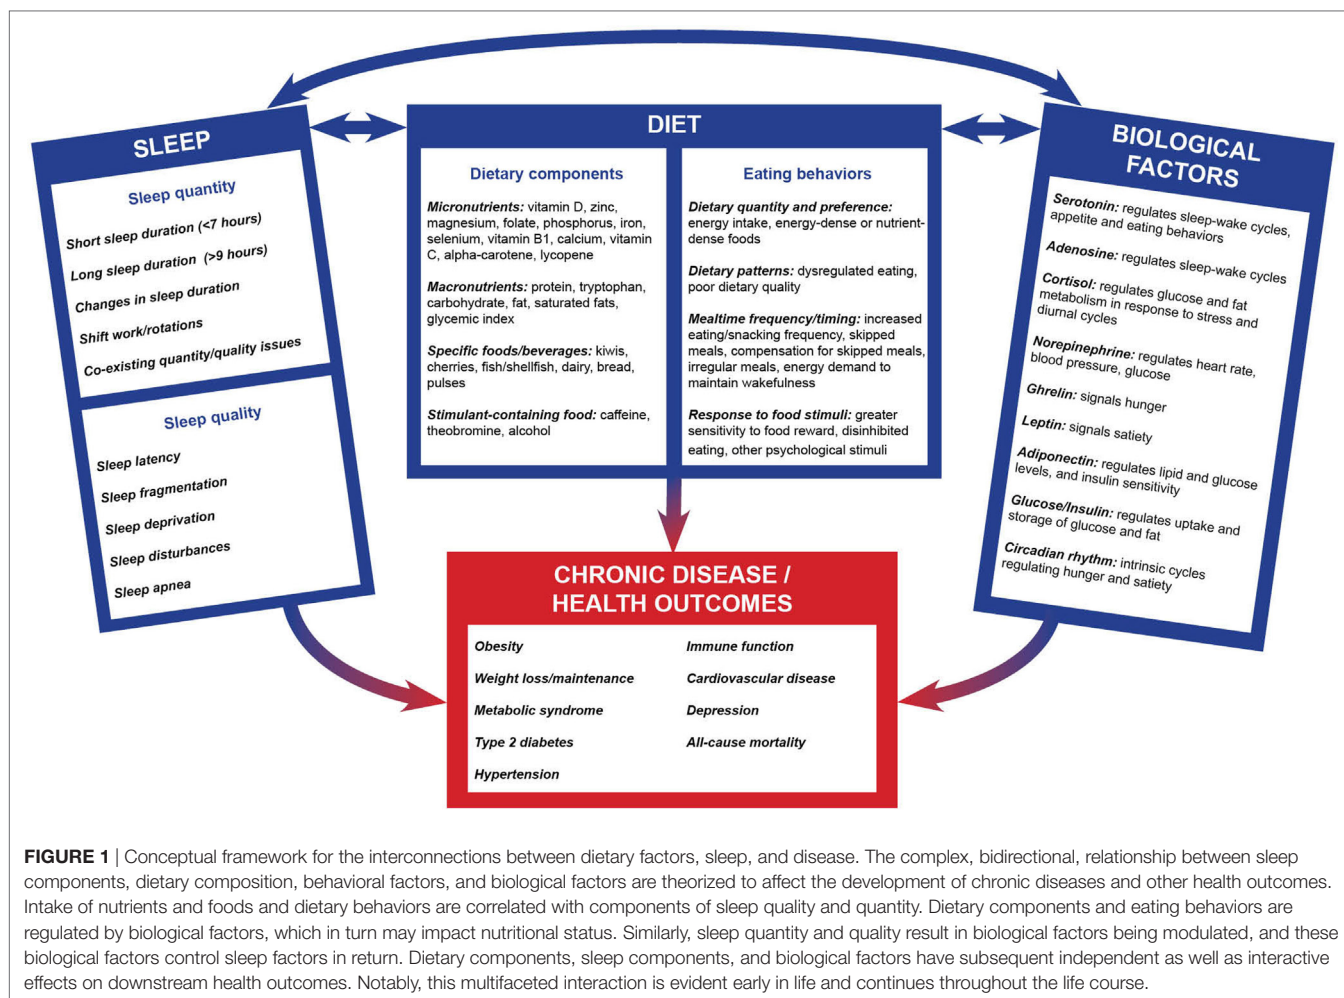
SLEEP

Sleep quantity

Short sleep duration (<7 hours)
Long sleep duration (>9 hours)
Changes in sleep duration
Shift work/rotations
Co-existing quantity/quality issues

Sleep quality

Sleep latency
Sleep fragmentation
Sleep deprivation
Sleep disturbances
Sleep apnea

DIET

Dietary components

*Micronutrients:* vitamin D, zinc, magnesium, folate, phosphorus, iron, selenium, vitamin B1, calcium, vitamin C, alpha-carotene, lycopene

*Macronutrients:* protein, tryptophan, carbohydrate, fat, saturated fats, glycemic index

*Specific foods/beverages:* kiwis, cherries, fish/shellfish, dairy, bread, pulses

*Stimulant-containing food:* caffeine, theobromine, alcohol

Eating behaviors

*Dietary quantity and preference:* energy intake, energy-dense or nutrient-dense foods

*Dietary patterns:* dysregulated eating, poor dietary quality

*Mealtime frequency/timing:* increased eating/snacking frequency, skipped meals, compensation for skipped meals, irregular meals, energy demand to maintain wakefulness

*Response to food stimuli:* greater sensitivity to food reward, disinhibited eating, other psychological stimuli

BIOLOGICAL FACTORS

*Serotonin:* regulates sleep-wake cycles, appetite and eating behaviors

*Adenosine:* regulates sleep-wake cycles

*Cortisol:* regulates glucose and fat metabolism in response to stress and diurnal cycles

*Norepinephrine:* regulates heart rate, blood pressure, glucose

*Ghrelin:* signals hunger

*Leptin:* signals satiety

*Adiponectin:* regulates lipid and glucose levels, and insulin sensitivity

*Glucose/Insulin:* regulates uptake and storage of glucose and fat

*Circadian rhythm:* intrinsic cycles regulating hunger and satiety

CHRONIC DISEASE / HEALTH OUTCOMES

| Obesity | Immune function |
|---|---|
| Weight loss/maintenance | Cardiovascular disease |
| Metabolic syndrome | Depression |
| Type 2 diabetes | All-cause mortality |
| Hypertension | |

**FIGURE 1** | Conceptual framework for the interconnections between dietary factors, sleep, and disease. The complex, bidirectional, relationship between sleep components, dietary composition, behavioral factors, and biological factors are theorized to affect the development of chronic diseases and other health outcomes. Intake of nutrients and foods and dietary behaviors are correlated with components of sleep quality and quantity. Dietary components and eating behaviors are regulated by biological factors, which in turn may impact nutritional status. Similarly, sleep quantity and quality result in biological factors being modulated, and these biological factors control sleep factors in return. Dietary components, sleep components, and biological factors have subsequent independent as well as interactive effects on downstream health outcomes. Notably, this multifaceted interaction is evident early in life and continues throughout the life course.